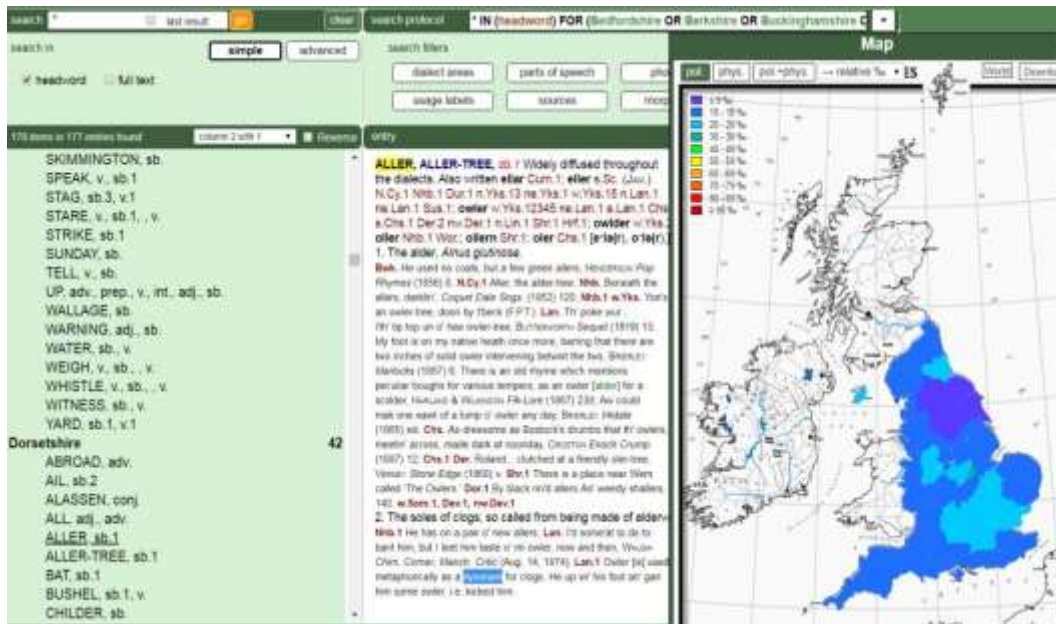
search * last result go clear
search in simple advanced
✓ headword full text
178 items in 177 entries found column 2 with 1 Reverse

SKIMMINGTON, sb.
SPEAK, v., sb.1
STAG, sb.3, v.1
STARE, v., sb.1, , v.
STRIKE, sb.1
SUNDAY, sb.
TELL, v., sb.
UP, adv., prep., v., int., adj., sb.
WALLAGE, sb.
WARNING, adj., sb.
WATER, sb., v.
WEIGH, v., sb., , v.
WHISTLE, v., sb., , v.
WITNESS, sb., v.
YARD, sb.1, v.1
Dorsetshire 42
ABROAD, adv.
AIL, sb.2
ALASSEN, conj.
ALL, adj., adv.
ALLER, sb.1
ALLER-TREE, sb.1
BAT, sb.1
BUSHEL, sb.1, v.
CHILDER, sb.

search protocol * IN (headword) FOR (Bedfordshire OR Berkshire OR Buckinghamshire O
search filters
dialect areas parts of speech
usage labels sources
entry

ALLER, ALLER-TREE, sb.1 Widely diffused throughout the dialects. Also written ellar Cum.1; eller s.Sc. (Jam.) N.Cy.1 Nhb.1 Dur.1 n.Yks.13 ne.Yks.1 w.Yks.15 n.Lan.1 ne.Lan.1 Sus.1; owler w.Yks.12345 ne.Lan.1 e.Lan.1 Chs. s.Chs.1 Der.2 nw.Der.1 n.Lin.1 Shr.1 Hrf.1; owlder w.Yks. oller Nhb.1 Wor.; ollern Shr.1; oler Chs.1 [e·lə(r), o·lə(r), 1. The alder, Alnus glutinosa.
Bwk. He used no coals, but a few green allers, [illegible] (1856) 6. N.Cy.1 Aller, the alder-tree. Nhb. Beneath the allers, darklin', Coquet Dale Sngs. (1852) 120. Nhb.1 w.Yks. Yon's an owler-tree, doon by t'beck (F.P.T.). Lan. Th' poke wur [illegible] top up o' hae owler-tree, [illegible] Sequel (1819) 10. My foot is on my native heath once more, barring that there are two inches of solid owler intervening betwixt the two, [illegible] (1867) 6. There is an old rhyme which mentions peculiar boughs for various tempers, as an owler [alder] for a scolder. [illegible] Flk-Lore (1867) 230. Ay could mak one wavl of a lump o' owler any day, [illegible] (1865) xii. Chs. As dreesome as Bosteck's thrumbs that th' owlers, meetin' across, made dark at noonday, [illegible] (1897) 12. Chs.1 Der. Roland... clutched at a friendly oler-tree, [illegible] Stone Edge (1868) v. Shr.1 There is a place near Wem called 'The Owlers.' Dor.1 By black-rind allers An' weedy shallers. 140. w.Som.1, Dev1, nw.Dev.1
2. The soles of clogs, so called from being made of alder-wood.
Nhb.1 He has on a pair of new allers. Lan. I'd somewat to do to bant him, but I lent him baste o' mi owler, now and then, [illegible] Comer, Manch. Critic (Aug. 14, 1874). Lan.1 Owler [is] used metaphorically as a synonym for clogs. He up wi' his foot an' gan him some owler, i.e. kicked him.

Map
pol phys pol+phys → relative % 15 World
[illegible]